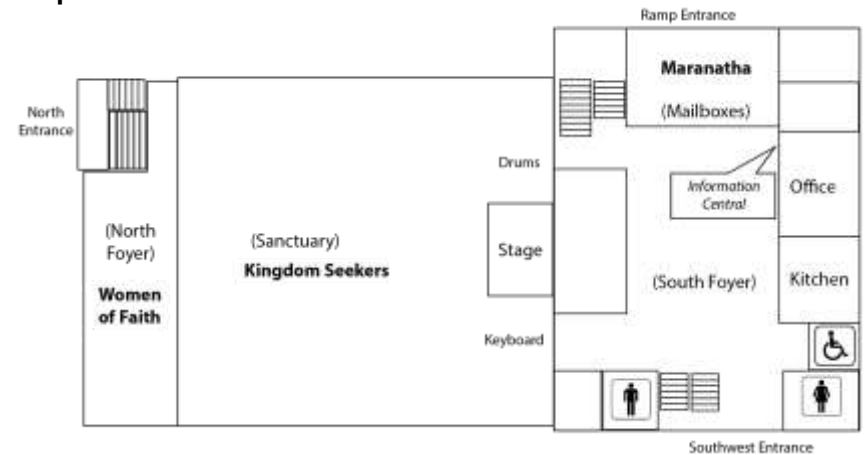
Ramp Entrance

North Entrance

Maranatha

(Mailboxes)

Drums

Information Central

Office

(North Foyer)

Women of Faith

(Sanctuary)

Kingdom Seekers

Stage

(South Foyer)

Kitchen

Keyboard

Southwest Entrance